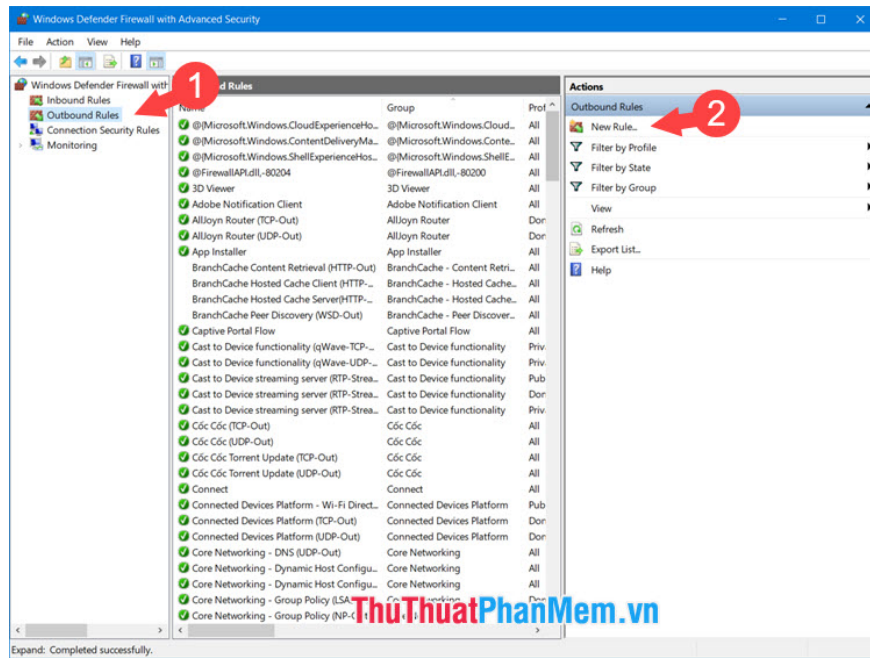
Windows Defender Firewall with Advanced Security

File Action View Help

Windows Defender Firewall with
Inbound Rules
Outbound Rules
Connection Security Rules
Monitoring

1

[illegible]d Rules

| Name | Group | Prof |
|---|---|---|
| @{Microsoft.Windows.CloudExperienceHo... | @{Microsoft.Windows.Cloud... | All |
| @{Microsoft.Windows.ContentDeliveryMa... | @{Microsoft.Windows.Conte... | All |
| @{Microsoft.Windows.ShellExperienceHos... | @{Microsoft.Windows.ShellE... | All |
| @FirewallAPI.dll,-80204 | @FirewallAPI.dll,-80200 | All |
| 3D Viewer | 3D Viewer | All |
| Adobe Notification Client | Adobe Notification Client | All |
| AllJoyn Router (TCP-Out) | AllJoyn Router | Dor |
| AllJoyn Router (UDP-Out) | AllJoyn Router | Dor |
| App Installer | App Installer | All |
| BranchCache Content Retrieval (HTTP-Out) | BranchCache - Content Retri... | All |
| BranchCache Hosted Cache Client (HTTP-... | BranchCache - Hosted Cache... | All |
| BranchCache Hosted Cache Server(HTTP-... | BranchCache - Hosted Cache... | All |
| BranchCache Peer Discovery (WSD-Out) | BranchCache - Peer Discover... | All |
| Captive Portal Flow | Captive Portal Flow | All |
| Cast to Device functionality (qWave-TCP-... | Cast to Device functionality | Priv |
| Cast to Device functionality (qWave-UDP-... | Cast to Device functionality | Priv |
| Cast to Device streaming server (RTP-Strea... | Cast to Device functionality | Pub |
| Cast to Device streaming server (RTP-Strea... | Cast to Device functionality | Dor |
| Cast to Device streaming server (RTP-Strea... | Cast to Device functionality | Priv |
| Cốc Cốc (TCP-Out) | Cốc Cốc | All |
| Cốc Cốc (UDP-Out) | Cốc Cốc | All |
| Cốc Cốc Torrent Update (TCP-Out) | Cốc Cốc | All |
| Cốc Cốc Torrent Update (UDP-Out) | Cốc Cốc | All |
| Connect | Connect | All |
| Connected Devices Platform - Wi-Fi Direct... | Connected Devices Platform | Pub |
| Connected Devices Platform (TCP-Out) | Connected Devices Platform | Dor |
| Connected Devices Platform (UDP-Out) | Connected Devices Platform | All |
| Core Networking - DNS (UDP-Out) | Core Networking | All |
| Core Networking - Dynamic Host Configu... | Core Networking | All |
| Core Networking - Dynamic Host Configu... | Core Networking | All |
| Core Networking - Group Policy (LSA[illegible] | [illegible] | Dor |
| Core Networking - Group Policy (NP-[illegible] | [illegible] | Dor |

Actions
Outbound Rules
New Rule...
Filter by Profile
Filter by State
Filter by Group
View
Refresh
Export List...
Help

2

ThuThuatPhanMem.vn

Expand: Completed successfully.